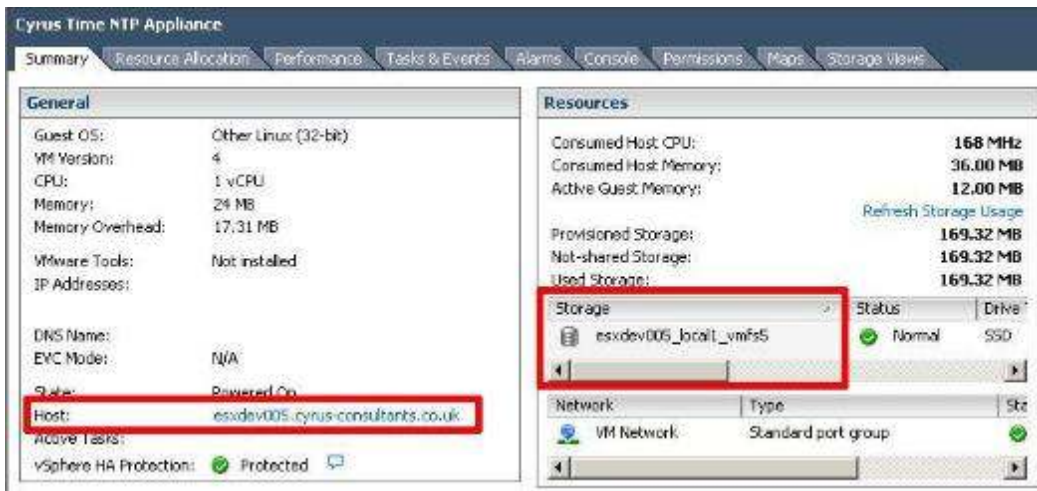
Cyrus Time NTP Appliance

Summary | Resource Allocation | Performance | Tasks & Events | Alarms | Console | Permissions | Maps | Storage Views

General

| | |
|---|---|
| Guest OS: | Other Linux (32-bit) |
| VM Version: | 4 |
| CPU: | 1 vCPU |
| Memory: | 24 MB |
| Memory Overhead: | 17.31 MB |
| VMware Tools: | Not installed |
| IP Addresses: | |
| DNS Name: | |
| EVC Mode: | N/A |
| State: | Powered On |
| Host: | esxdev005.cyrus-consultants.co.uk |
| Active Tasks: | |
| vSphere HA Protection: | Protected |

Resources

| | |
|---|---|
| Consumed Host CPU: | 168 MHz |
| Consumed Host Memory: | 36.00 MB |
| Active Guest Memory: | 12.00 MB |

Refresh Storage Usage

| | |
|---|---|
| Provisioned Storage: | 169.32 MB |
| Not-shared Storage: | 169.32 MB |
| Used Storage: | 169.32 MB |

| Storage | Status | Drive |
|---|---|---|
| esxdev005_local1_vmfs5 | Normal | SSD |

| Network | Type | Sta |
|---|---|---|
| VM Network | Standard port group | |